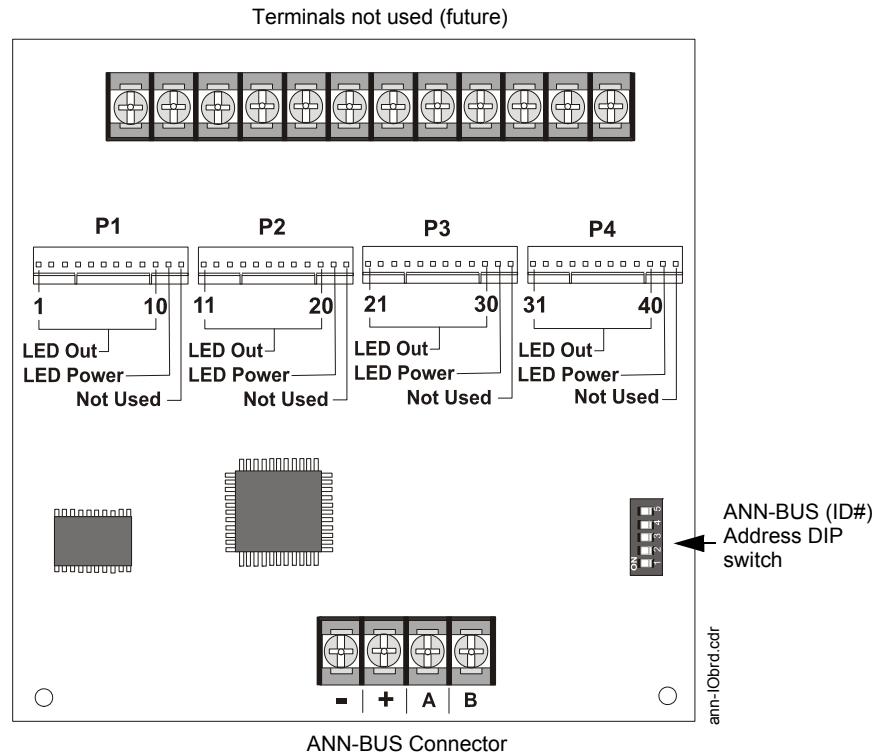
Terminals not used (future)

P1
1 10
LED Out
LED Power
Not Used

P2
11 20
LED Out
LED Power
Not Used

P3
21 30
LED Out
LED Power
Not Used

P4
31 40
LED Out
LED Power
Not Used

ON 1 2 3 4 5

ANN-BUS (ID#) Address DIP switch

- + A B

ann-IObrd.cdr

ANN-BUS Connector